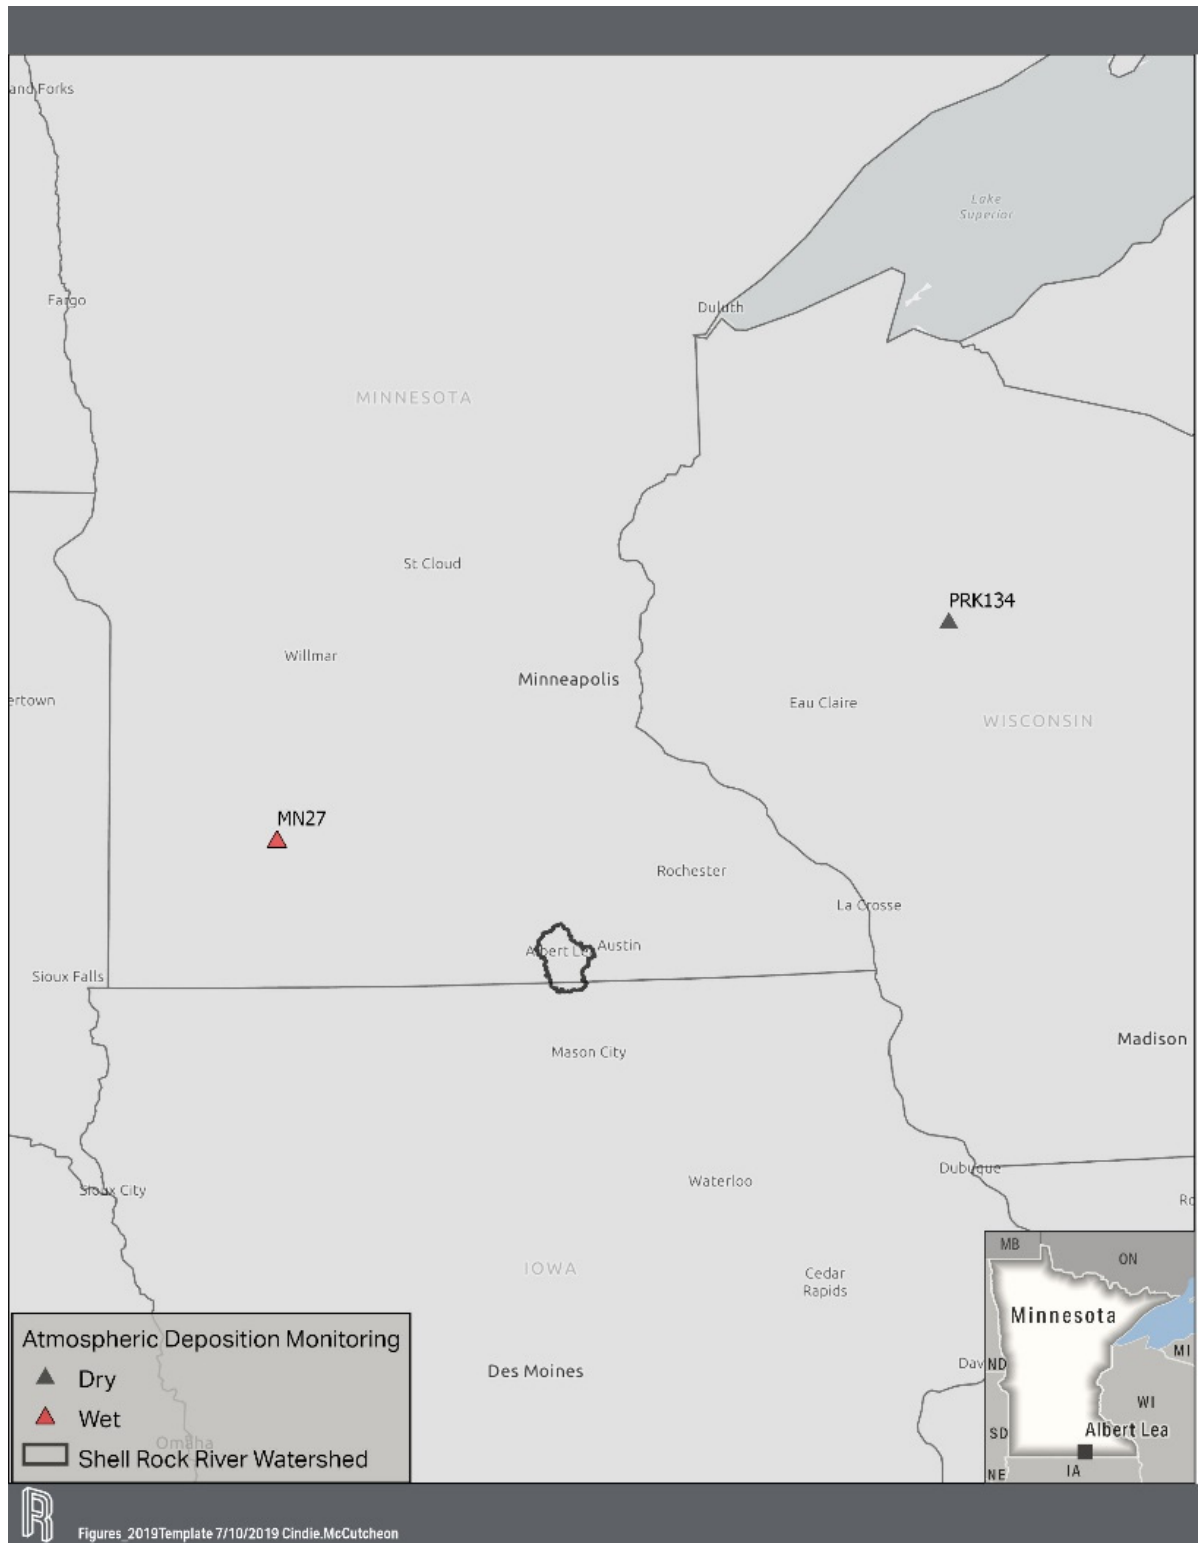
and Forks

Lake Superior

Fargo

Duluth

MINNESOTA

St Cloud

PRK134

Willmar

Minneapolis

ertown

Eau Claire

WISCONSIN

MN27

Rochester

La Crosse

Albert Lea

Austin

Sioux Falls

Mason City

Madison

Sioux City

Waterloo

Dubuque

Ro

IOWA

Cedar Rapids

Atmospheric Deposition Monitoring

Dry

Wet

Shell Rock River Watershed

Des Moines

Omaha

Dav

MB

ON

Minnesota

MI

ND

WI

SD

Albert Lea

NE

IA

Figures_2019Template 7/10/2019 Cindie.McCutcheon